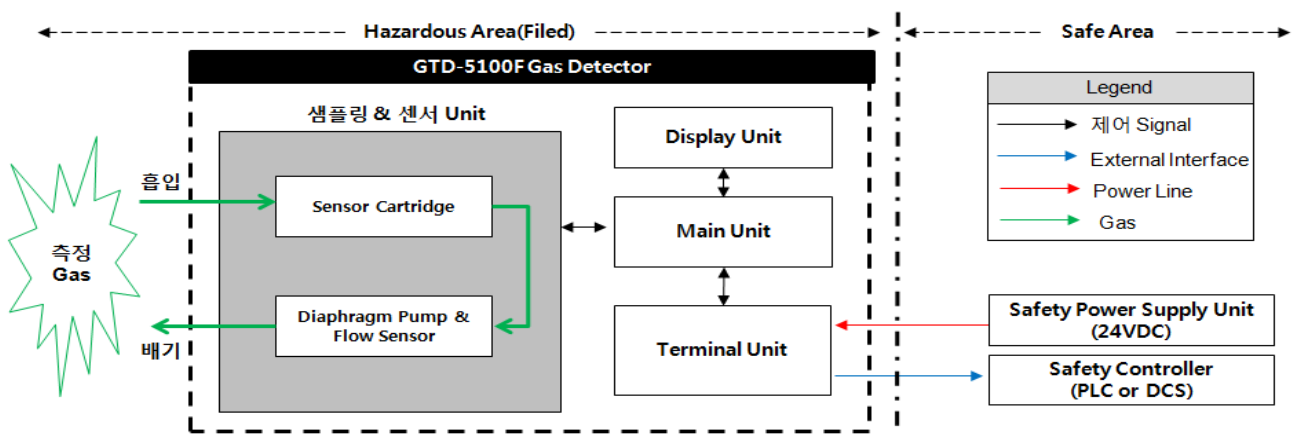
Hazardous Area(Filed)

Safe Area

GTD-5100F Gas Detector

샘플링 & 센서 Unit

측정 Gas

흡입

Sensor Cartridge

Diaphragm Pump & Flow Sensor

배기

Display Unit

Main Unit

Terminal Unit

Legend

제어 Signal

External Interface

Power Line

Gas

Safety Power Supply Unit (24VDC)

Safety Controller (PLC or DCS)